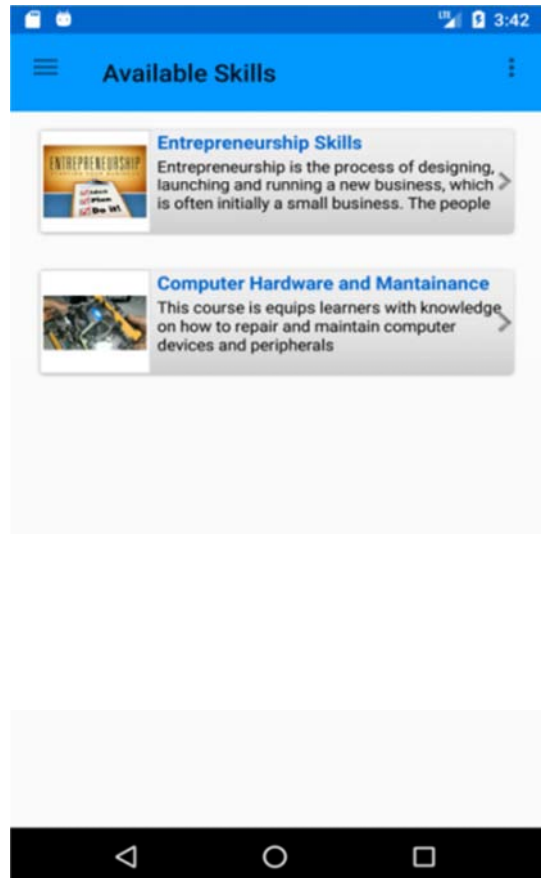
LTE 3:42

Available Skills

ENTREPRENEURSHIP
Idea
Plan
Do it!

Entrepreneurship Skills
Entrepreneurship is the process of designing, launching and running a new business, which is often initially a small business. The people

Computer Hardware and Mantainance
This course is equips learners with knowledge on how to repair and maintain computer devices and peripherals